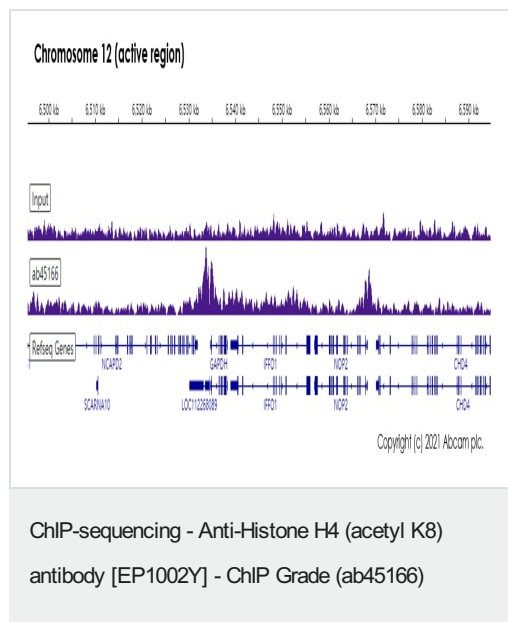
Chromosome 12 (active region)

6,500 kb 6,510 kb 6,520 kb 6,530 kb 6,540 kb 6,550 kb 6,560 kb 6,570 kb 6,580 kb 6,590 kb

Input

ab45166

Refseq Genes

NCAPD2 GAPDH IFFO1 NOP2 CHD4

SCARNA10 LOC112268089 IFFO1 NOP2 CHD4

Copyright (c) 2021 Abcam plc.

ChIP-sequencing - Anti-Histone H4 (acetyl K8) antibody [EP1002Y] - ChIP Grade (ab45166)